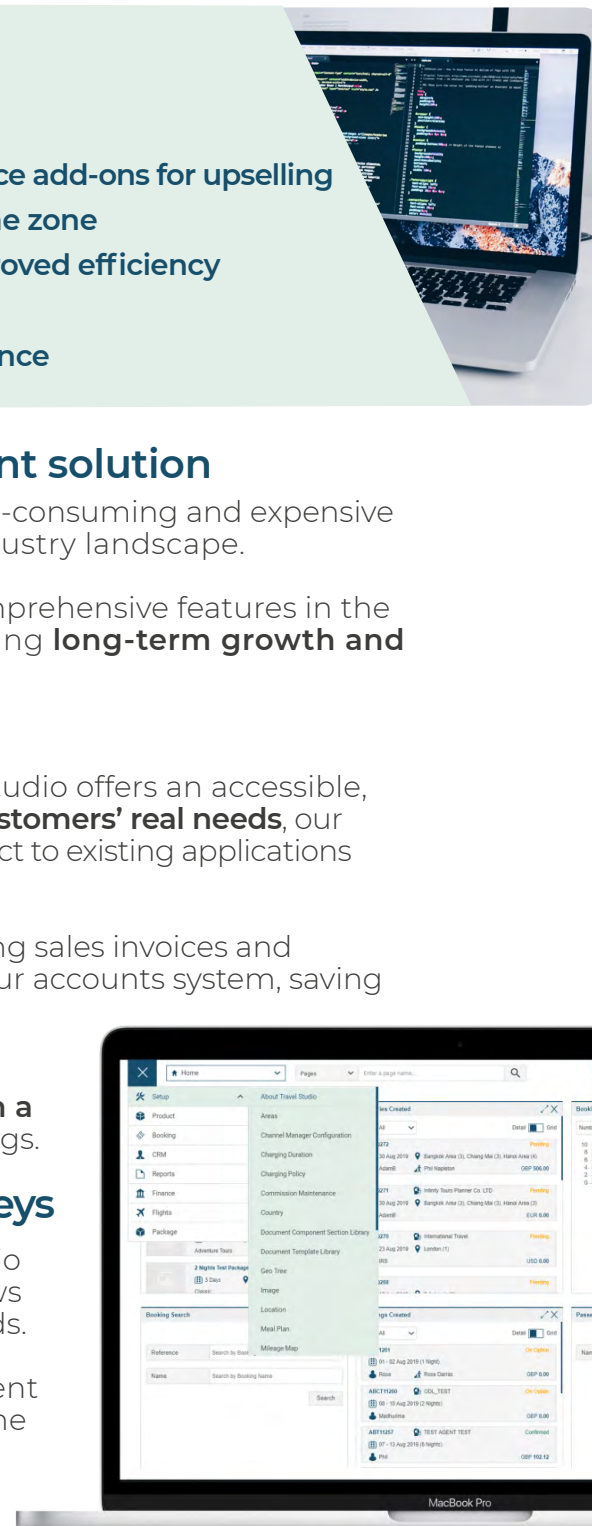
ce add-ons for upselling
ne zone
oved efficiency

nce

nt solution

-consuming and expensive ustry landscape.

nprehensive features in the ng **long-term growth and**

udio offers an accessible, **stomers' real needs**, our ct to existing applications

ng sales invoices and ur accounts system, saving

**n a** gs.

**eys**

o vs ds.

ent ne

Home
Pages
Enter a page name...
Setup
Product
Booking
CRM
Reports
Finance
Flights
Package
About Travel Studio
Areas
Channel Manager Configuration
Charging Duration
Charging Policy
Commission Maintenance
Country
Document Component Section Library
Document Template Library
Geo Tree
Image
Location
Meal Plan
Mileage Map
Adventure Tours
2 Nights Test Package
3 Days
Classic
Booking Search
Reference
Search by Boo
Name
Search by Booking Name
Search
ies Created
All
Detail
Grid
272
Pending
30 Aug 2019
Bangkok Area (3), Chiang Mai (3), Hanoi Area (4)
AdamB
Phil Napleton
GBP 506.00
271
Infinity Tours Planner Co. LTD
Pending
30 Aug 2019
Bangkok Area (3), Chiang Mai (3), Hanoi Area (3)
AdamB
EUR 0.00
270
International Travel
Pending
23 Aug 2019
London (1)
IRS
USD 0.00
258
Pending
gs Created
All
Detail
Grid
1201
On Option
01 - 02 Aug 2019 (1 Night)
Rose
Ross Darnio
GBP 0.00
ABCT11200
ODL_TEST
On Option
08 - 10 Aug 2019 (2 Nights)
Madhurima
GBP 0.00
ABT11257
TEST AGENT TEST
Confirmed
07 - 13 Aug 2019 (6 Nights)
Phil
GBP 102.12
Booki
Numb
Passe
Nam
MacBook Pro